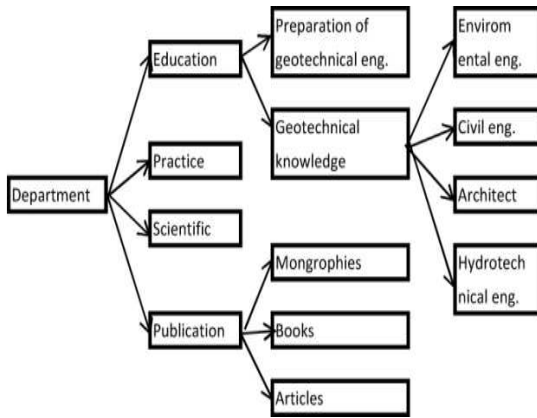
Department

Education

Practice

Scientific

Publication

Preparation of geotechnical eng.

Geotechnical knowledge

Mongrophies

Books

Articles

Envirom ental eng.

Civil eng.

Architect

Hydrotech nical eng.